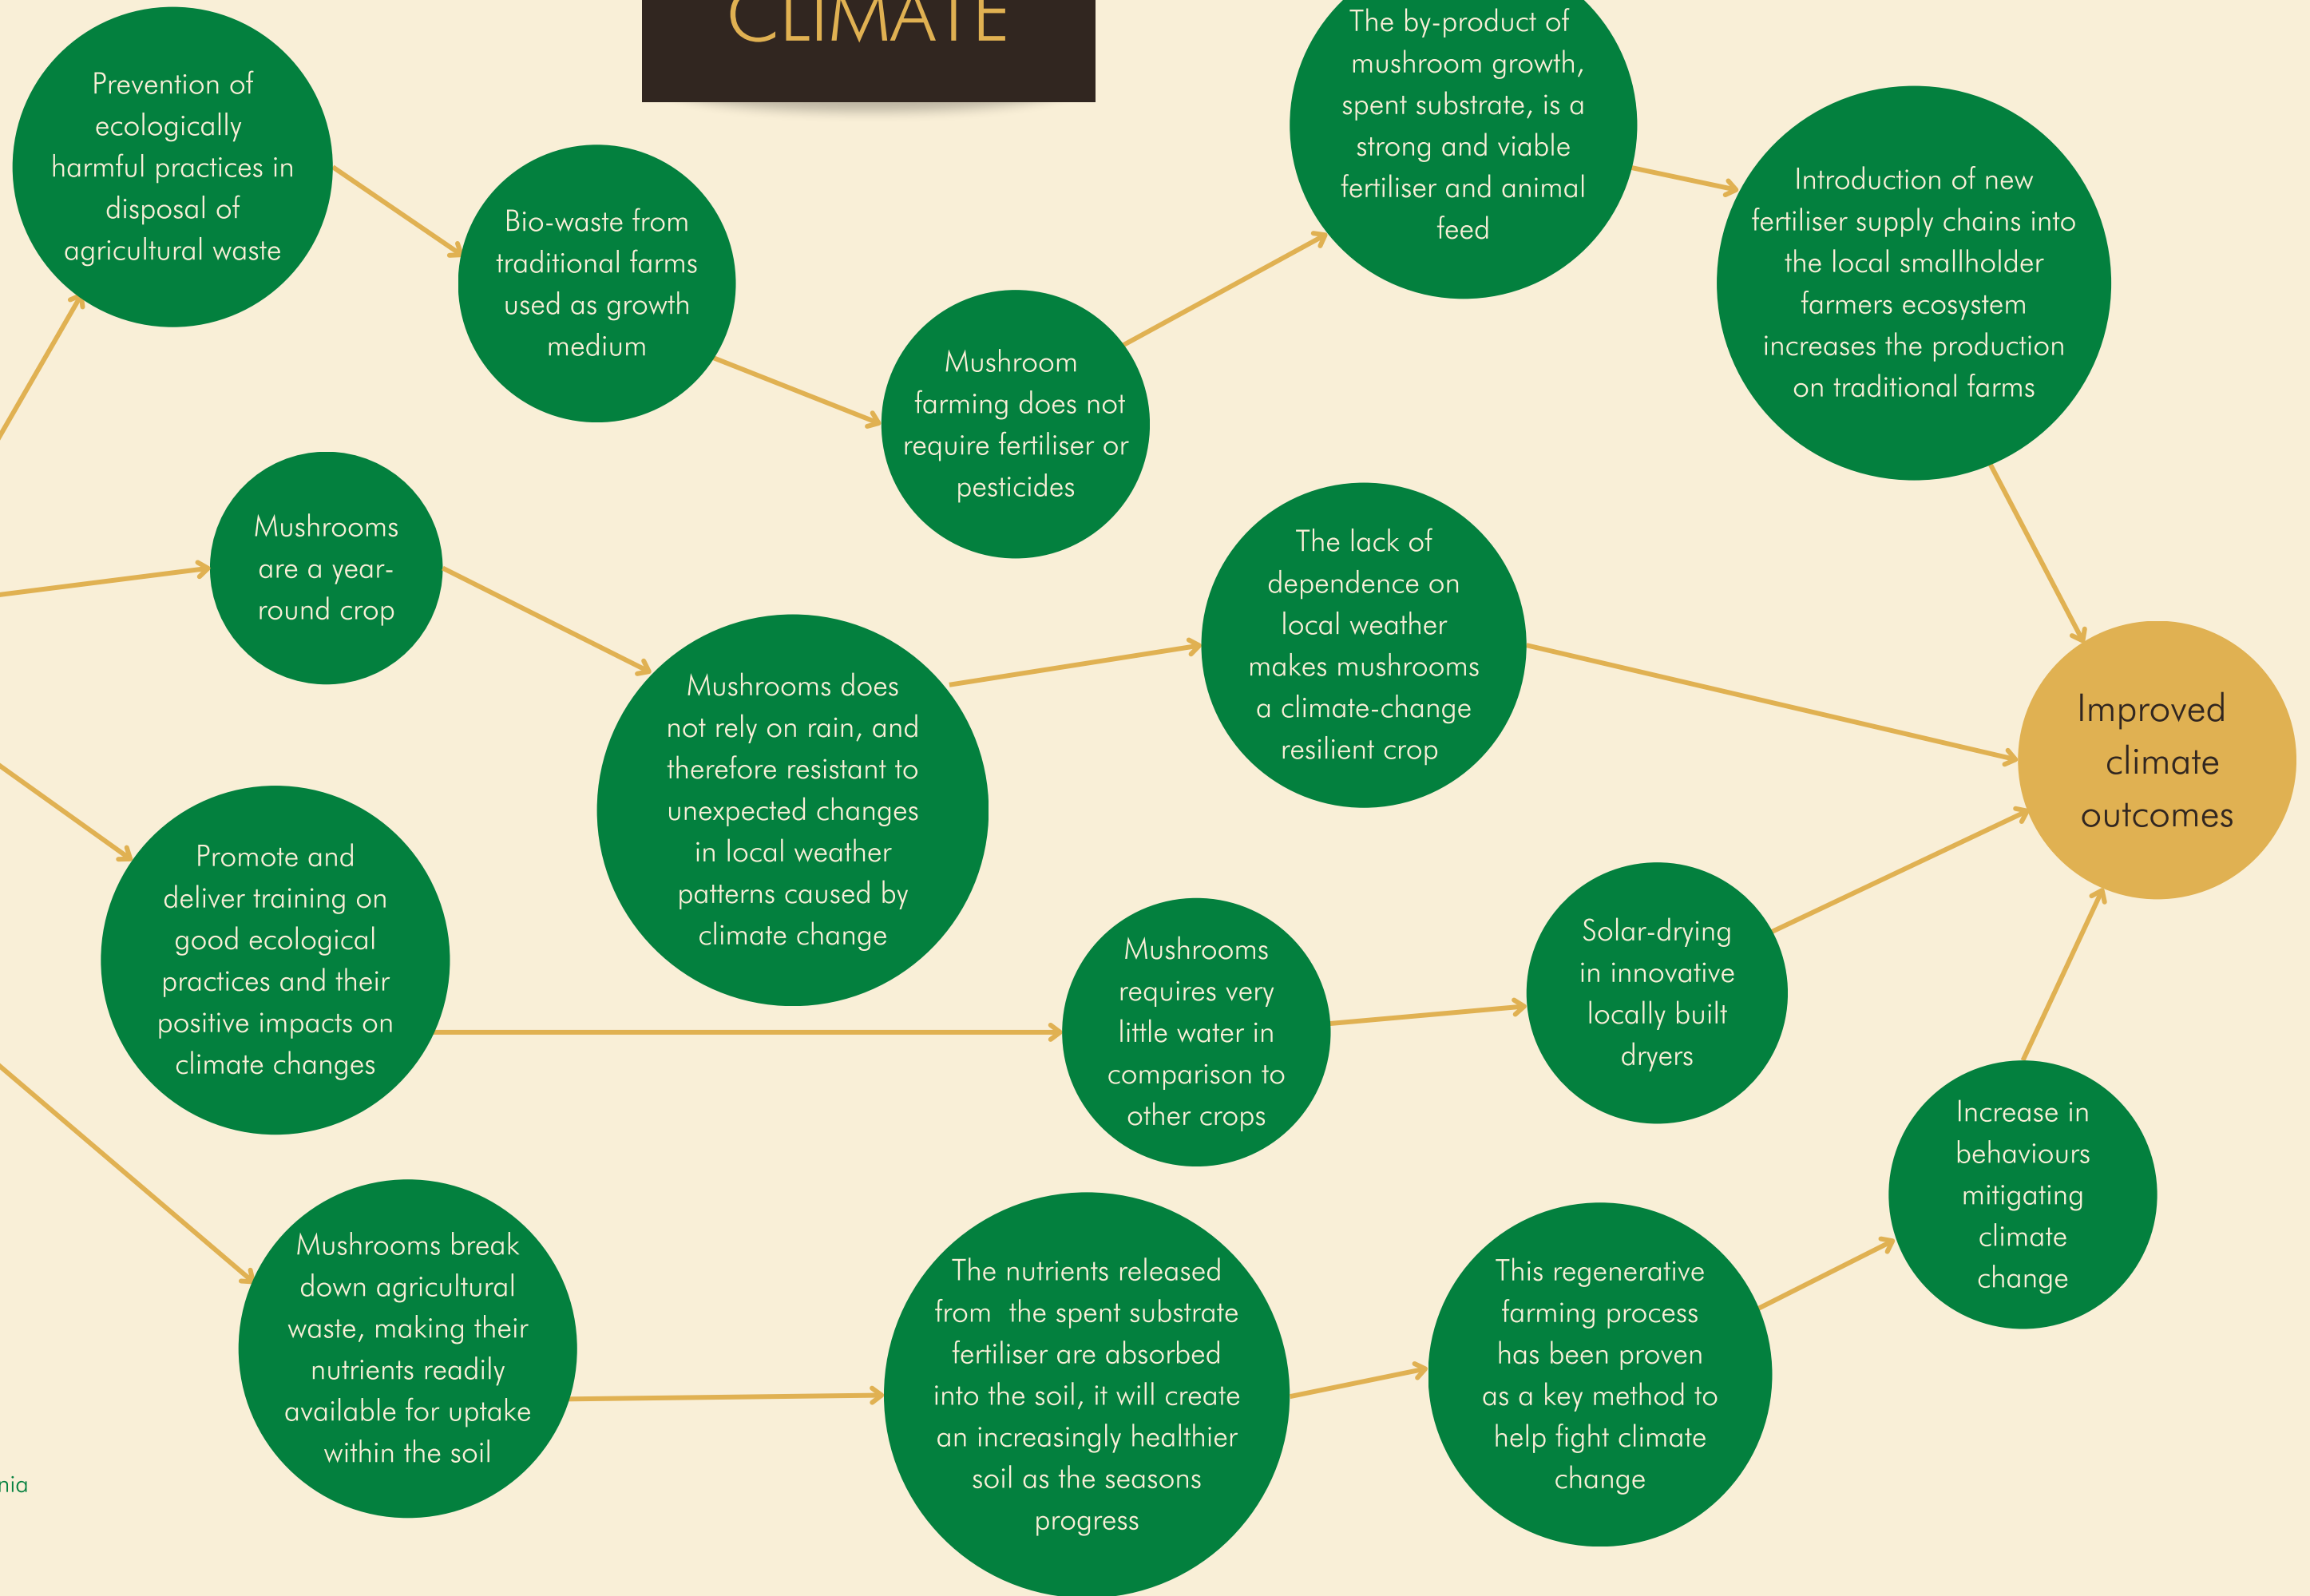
CLIMATE

Prevention of ecologically harmful practices in disposal of agricultural waste

Bio-waste from traditional farms used as growth medium

Mushroom farming does not require fertiliser or pesticides

The by-product of mushroom growth, spent substrate, is a strong and viable fertiliser and animal feed

Introduction of new fertiliser supply chains into the local smallholder farmers ecosystem increases the production on traditional farms

Mushrooms are a year-round crop

Mushrooms does not rely on rain, and therefore resistant to unexpected changes in local weather patterns caused by climate change

The lack of dependence on local weather makes mushrooms a climate-change resilient crop

Improved climate outcomes

Promote and deliver training on good ecological practices and their positive impacts on climate changes

Mushrooms requires very little water in comparison to other crops

Solar-drying in innovative locally built dryers

Increase in behaviours mitigating climate change

Mushrooms break down agricultural waste, making their nutrients readily available for uptake within the soil

The nutrients released from the spent substrate fertiliser are absorbed into the soil, it will create an increasingly healthier soil as the seasons progress

This regenerative farming process has been proven as a key method to help fight climate change

nia